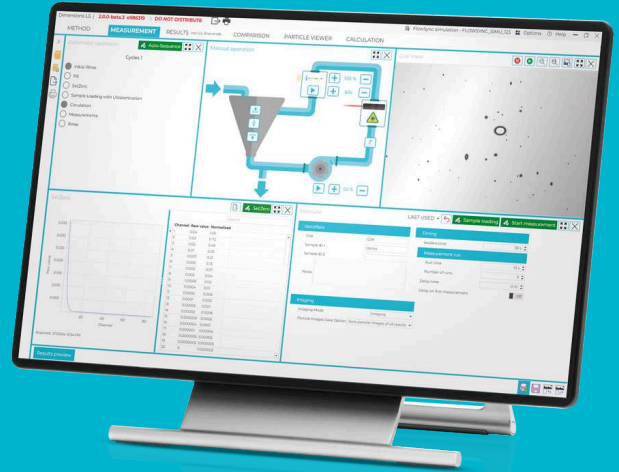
Dimensions LS | 2.0.0-beta.1 | DO NOT DISTRIBUTE

METHOD MEASUREMENT RESULTS COMPARISON PARTICLE VIEWER CALCULATION

FlowSync simulation - FLOWSYNC_SIMUL_123 Options Help

Automatic operation

Auto-Sequence

Cycles 1

Initial Rinse

Fill

Set Zero

Sample loading with Ultrasonication

Circulation

Measurement

Rinse

Manual operation

100 %

80 %

20 %

Live View

SetZero

Channel Raw value Normalized

Channel

Procedure

LAST USED

Sample loading

Start measurement

Identifiers

Sample ID 1

Sample ID 2

Notes

Timing

Measurement run

Run time

Number of runs

Delay time

Imaging

Imaging Mode

Imaging

Particle Images Save Option

Results preview